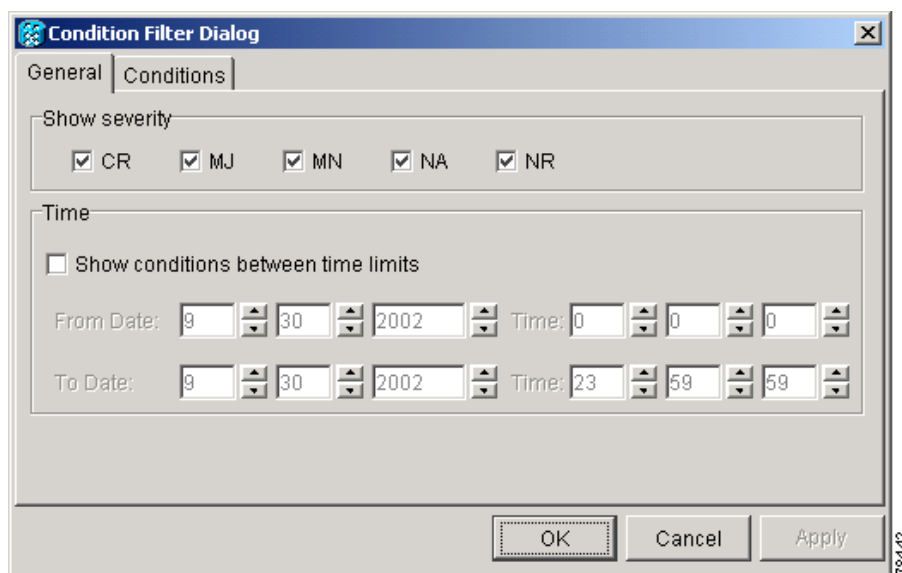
Condition Filter Dialog

General | Conditions

Show severity

☑ CR ☑ MJ ☑ MN ☑ NA ☑ NR

Time

☐ Show conditions between time limits

From Date: 9 30 2002 Time: 0 0 0

To Date: 9 30 2002 Time: 23 59 59

OK Cancel Apply

78443